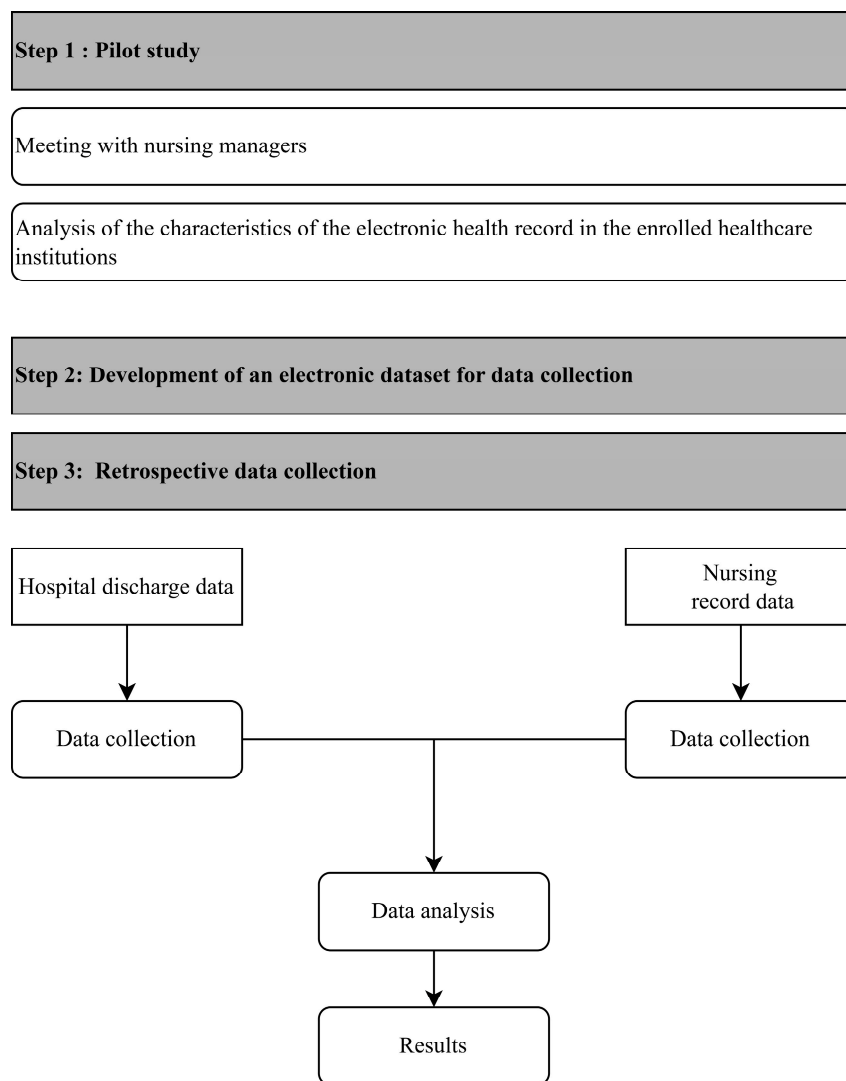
Step 1 : Pilot study

Meeting with nursing managers

Analysis of the characteristics of the electronic health record in the enrolled healthcare institutions

Step 2: Development of an electronic dataset for data collection

Step 3: Retrospective data collection

Hospital discharge data

Nursing record data

Data collection

Data collection

Data analysis

Results